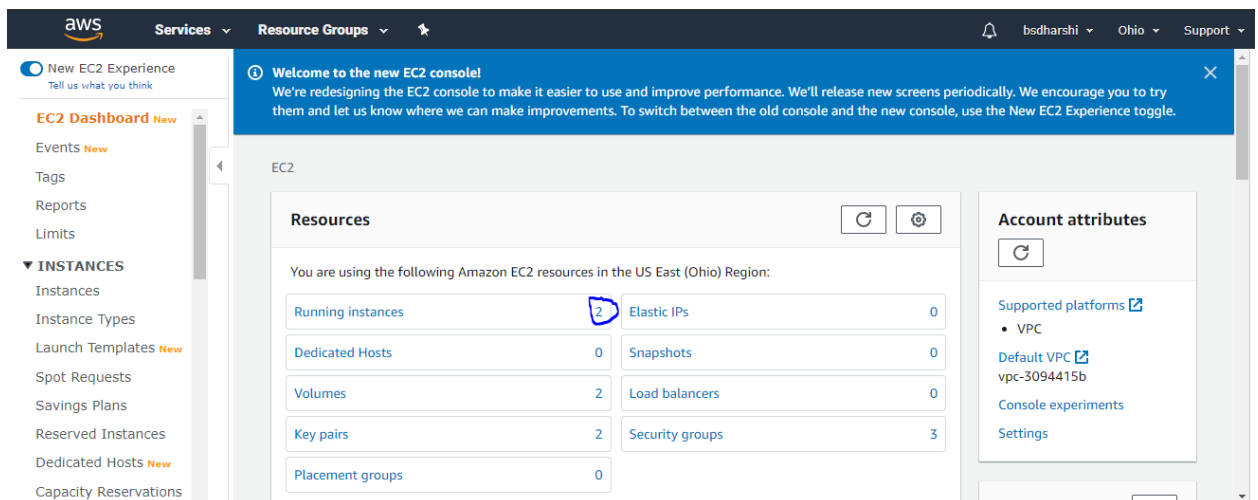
aws Services Resource Groups bsdharshi Ohio Support

New EC2 Experience
Tell us what you think

EC2 Dashboard New
Events New
Tags
Reports
Limits
▼ INSTANCES
Instances
Instance Types
Launch Templates New
Spot Requests
Savings Plans
Reserved Instances
Dedicated Hosts New
Capacity Reservations

Welcome to the new EC2 console!
We're redesigning the EC2 console to make it easier to use and improve performance. We'll release new screens periodically. We encourage you to try them and let us know where we can make improvements. To switch between the old console and the new console, use the New EC2 Experience toggle.

EC2

Resources

You are using the following Amazon EC2 resources in the US East (Ohio) Region:

| | | | |
|---|---|---|---|
| Running instances | 2 | Elastic IPs | 0 |
| Dedicated Hosts | 0 | Snapshots | 0 |
| Volumes | 2 | Load balancers | 0 |
| Key pairs | 2 | Security groups | 3 |
| Placement groups | 0 | | |

Account attributes

Supported platforms
• VPC
Default VPC
vpc-3094415b
Console experiments
Settings